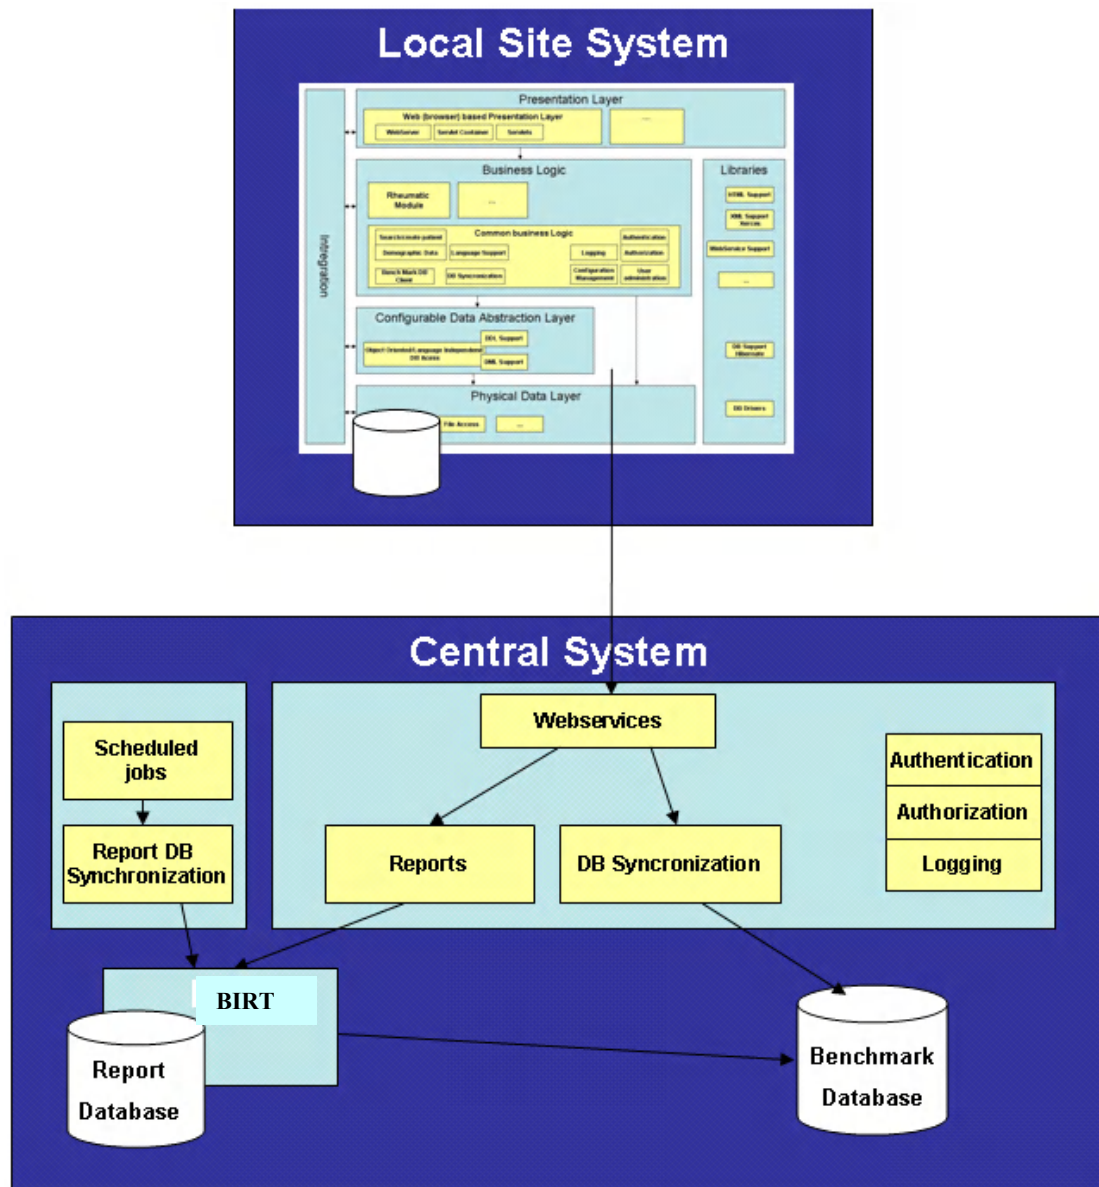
Local Site System

Presentation Layer

Web (browser) based Presentation Layer

WebServer

Servlet Container

Servlets

...

Integration

Business Logic

Rheumatic Module

...

Common business Logic

Search/create patient

Demographic Data

Language Support

Logging

Authentication

Authorization

Bench Mark DB Client

DB Syncronization

Configuration Management

User administration

Libraries

HTML Support

XML Support Xerces

WebService Support

...

DB Support Hibernate

DB Drivers

Configurable Data Abstraction Layer

Object Oriented Language Independent DB Access

DDL Support

DML Support

Physical Data Layer

File Access

...

Central System

Scheduled jobs

Report DB Synchronization

Webservices

Reports

DB Syncronization

Authentication

Authorization

Logging

BIRT

Report Database

Benchmark Database